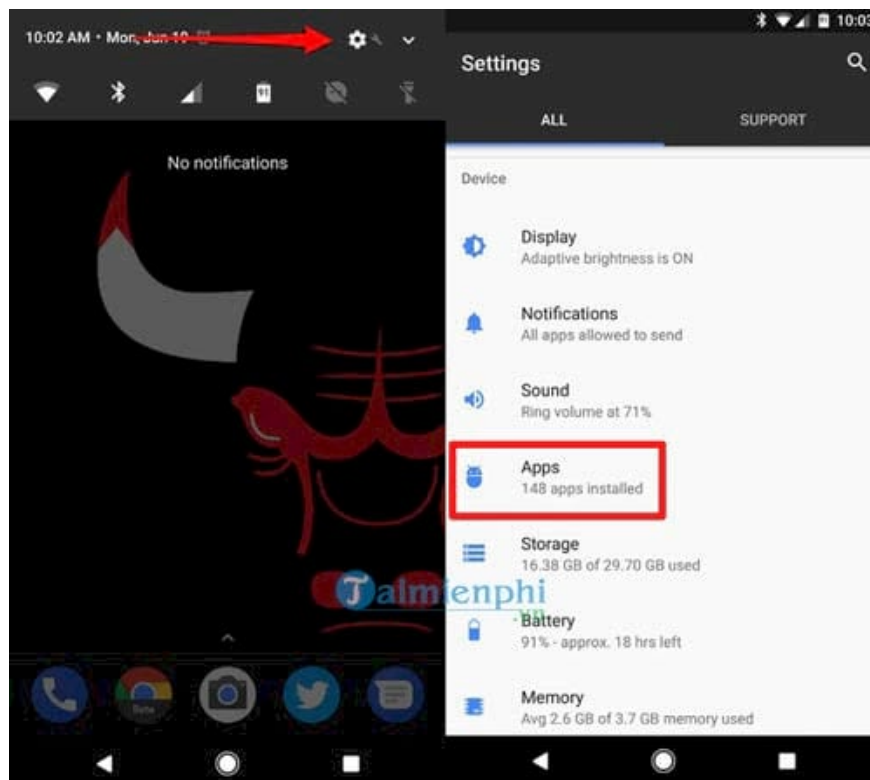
10:02 AM • Mon, Jun 10

No notifications

10:03

Settings

ALL

SUPPORT

Device

Display
Adaptive brightness is ON

Notifications
All apps allowed to send

Sound
Ring volume at 71%

Apps
148 apps installed

Storage
16.38 GB of 29.70 GB used

Taimienphi .vn

Battery
91% - approx. 18 hrs left

Memory
Avg 2.6 GB of 3.7 GB memory used